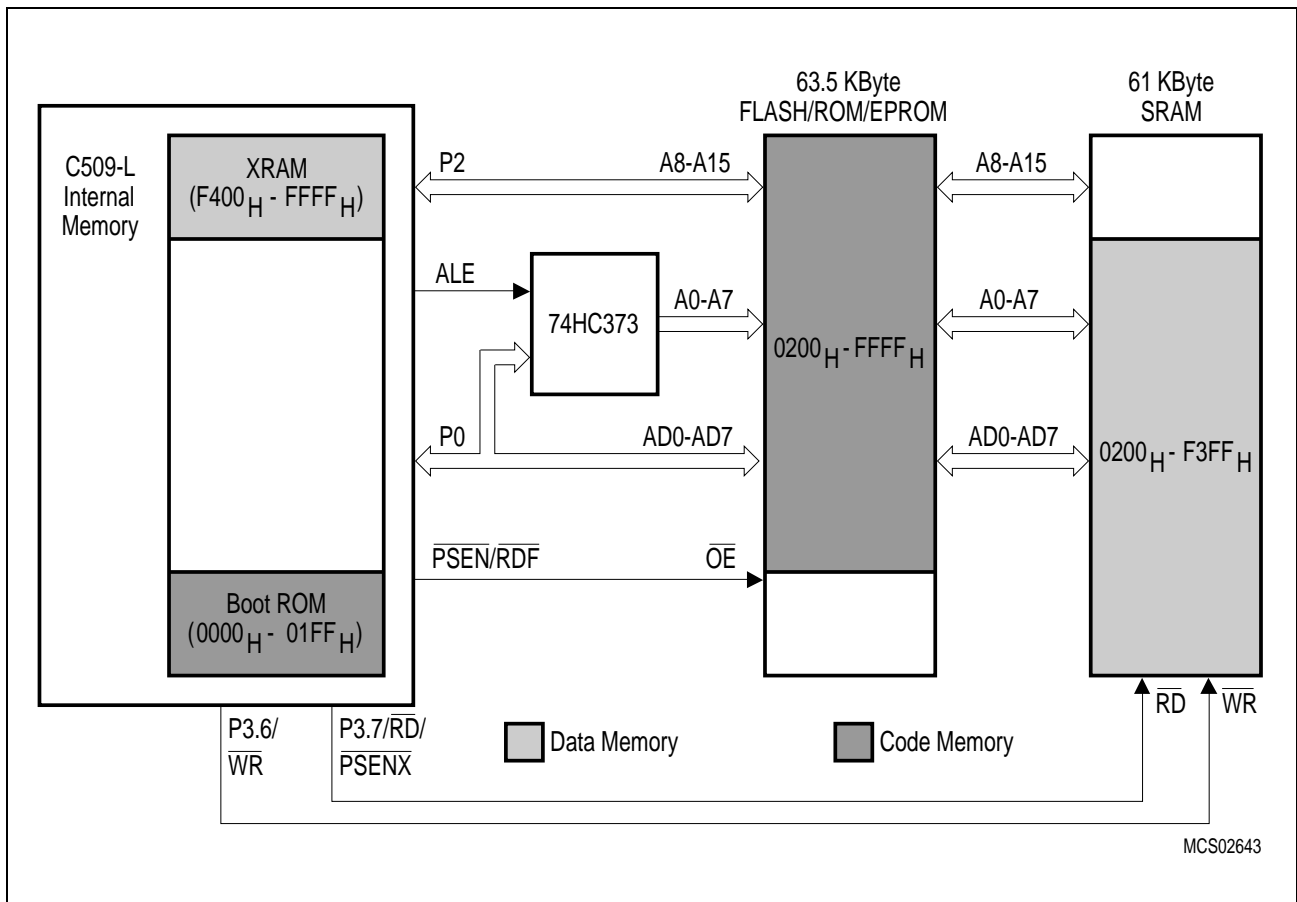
63.5 KByte
FLASH/ROM/EPROM

61 KByte
SRAM

C509-L
Internal
Memory

XRAM
($F400_H$ - $FFFF_H$)

P2

A8-A15

A8-A15

ALE

74HC373

A0-A7

A0-A7

$0200_H$ - $FFFF_H$

P0

AD0-AD7

AD0-AD7

$0200_H$ - $F3FF_H$

$\overline{PSEN}/\overline{RDF}$

$\overline{OE}$

Boot ROM
($0000_H$ - $01FF_H$)

$\overline{RD}$

$\overline{WR}$

P3.6/
$\overline{WR}$

P3.7/$\overline{RD}$/
$\overline{PSENX}$

Data Memory

Code Memory

MCS02643